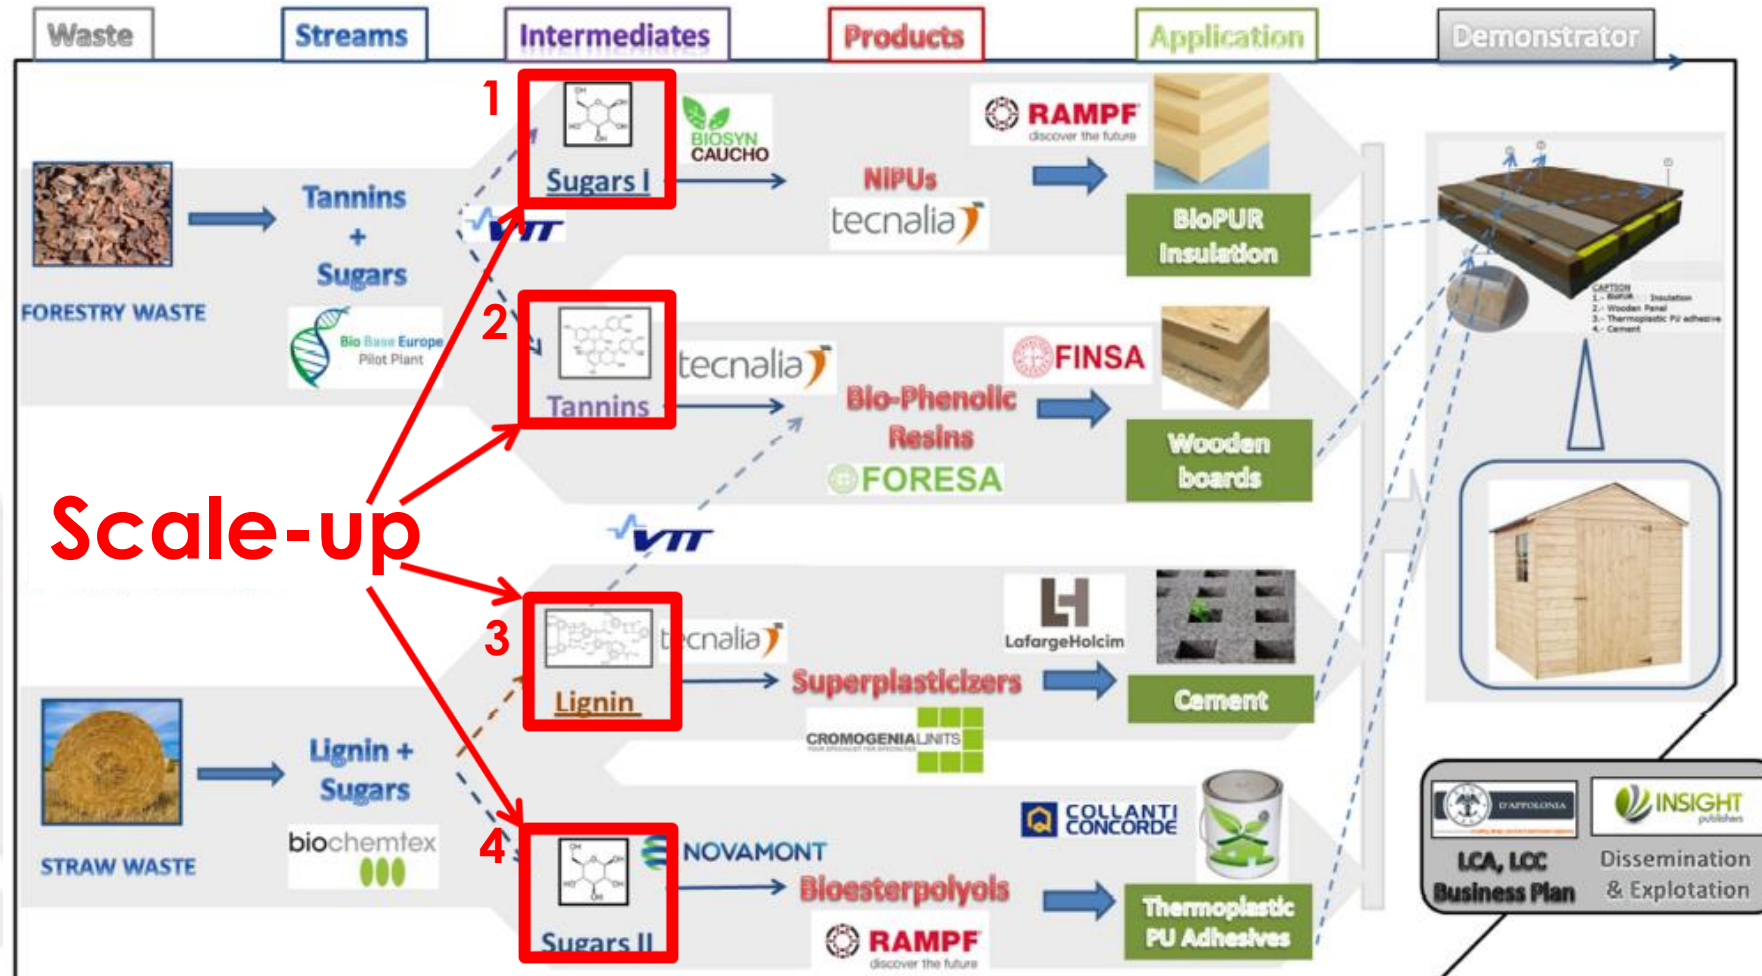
Waste Streams Intermediates Products Application Demonstrator

FORESTRY WASTE

Tannins + Sugars

Bio Base Europe Pilot Plant

1

Sugars I

BIOSYN CAUCHO

VTT

NIPUs

tecnalia

RAMPF discover the future

BioPUR Insulation

2

Tannins

tecnalia

Bio-Phenolic Resins

FORESA

FINSA

Wooden boards

Scale-up

VTT

3

Lignin

tecnalia

Superplasticizers

CROMOGENIA UNITS

LafargeHolcim

Cement

STRAW WASTE

Lignin + Sugars

biochemtex

4

Sugars II

NOVAMONT

Bioesterpolyols

RAMPF discover the future

COLLANTI CONCORDE

Thermoplastic PU Adhesives

CAPTION
1.- BioPUR Insulation
2.- Wooden Panel
3.- Thermoplastic PU adhesive
4.- Cement

D'APPOLONIA

INSIGHT publishers

LCA, LCC Business Plan

Dissemination & Explotation